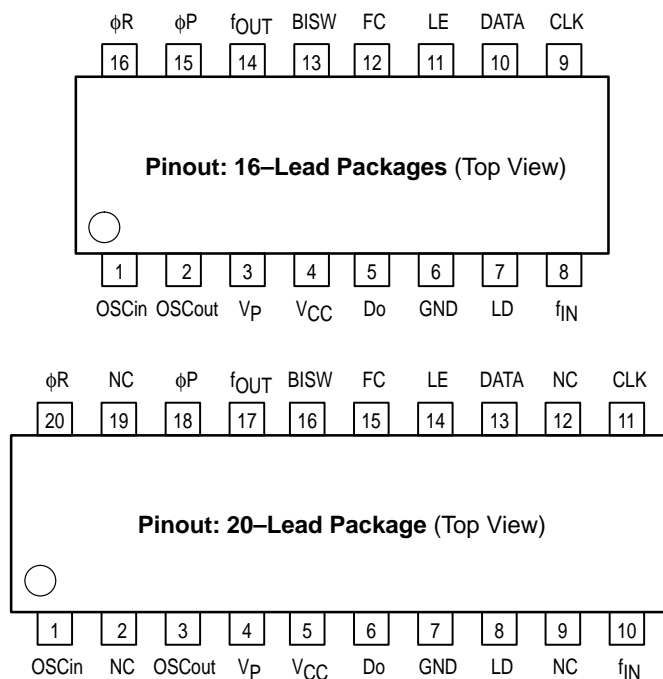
$\phi R$ $\phi P$ $f_{OUT}$ BISW FC LE DATA CLK

16 15 14 13 12 11 10 9

**Pinout: 16–Lead Packages** (Top View)

1 2 3 4 5 6 7 8

OSCin OSCout $V_P$ $V_{CC}$ Do GND LD $f_{IN}$

$\phi R$ NC $\phi P$ $f_{OUT}$ BISW FC LE DATA NC CLK

20 19 18 17 16 15 14 13 12 11

**Pinout: 20–Lead Package** (Top View)

1 2 3 4 5 6 7 8 9 10

OSCin NC OSCout $V_P$ $V_{CC}$ Do GND LD NC $f_{IN}$